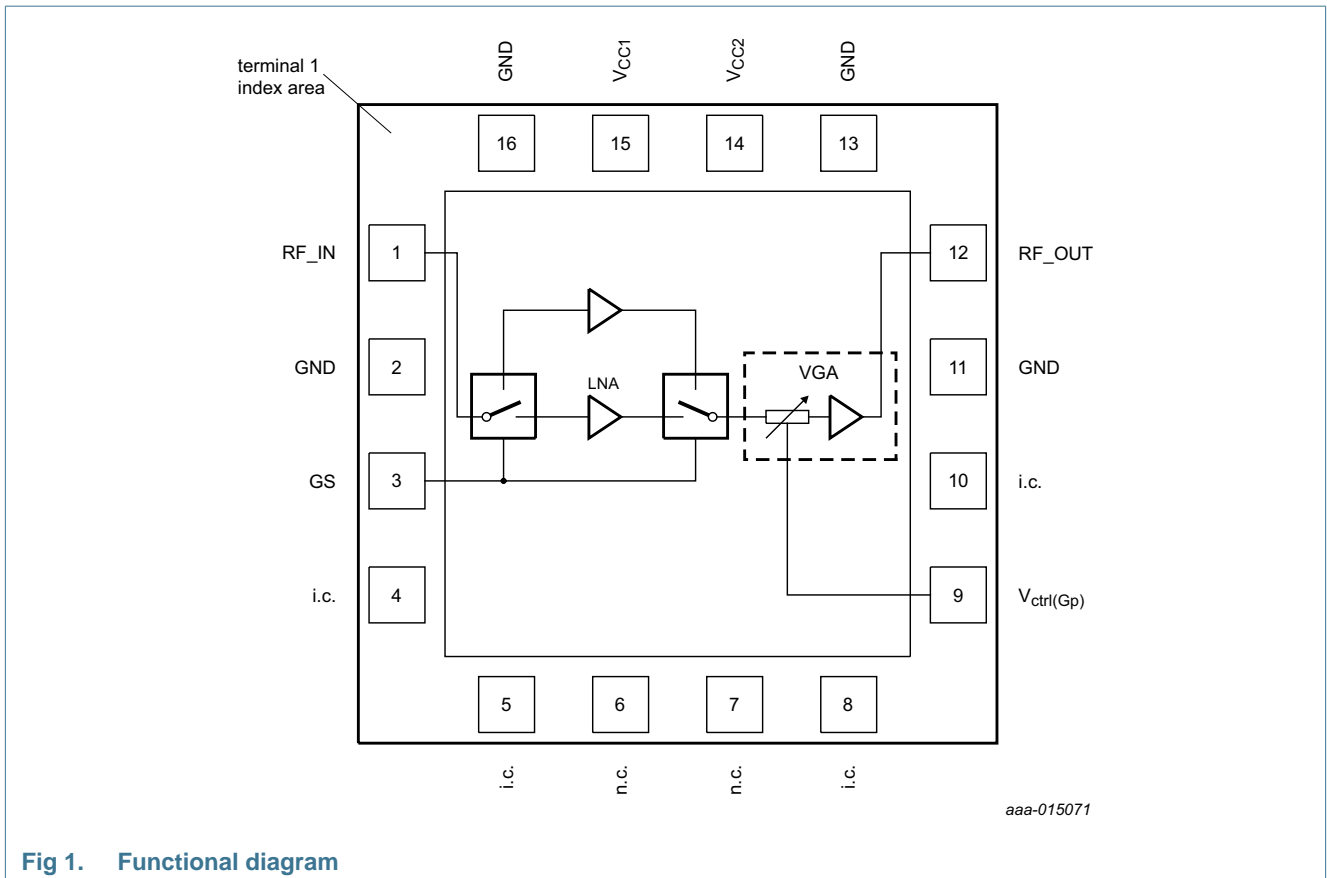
terminal 1
index area

GND
$V_{CC1}$
$V_{CC2}$
GND

16
15
14
13

RF_IN
1

GND
2

GS
3

i.c.
4

LNA

VGA

12
RF_OUT

11
GND

10
i.c.

9
$V_{ctrl(Gp)}$

5
6
7
8

i.c.
n.c.
n.c.
i.c.

aaa-015071

Fig 1. Functional diagram